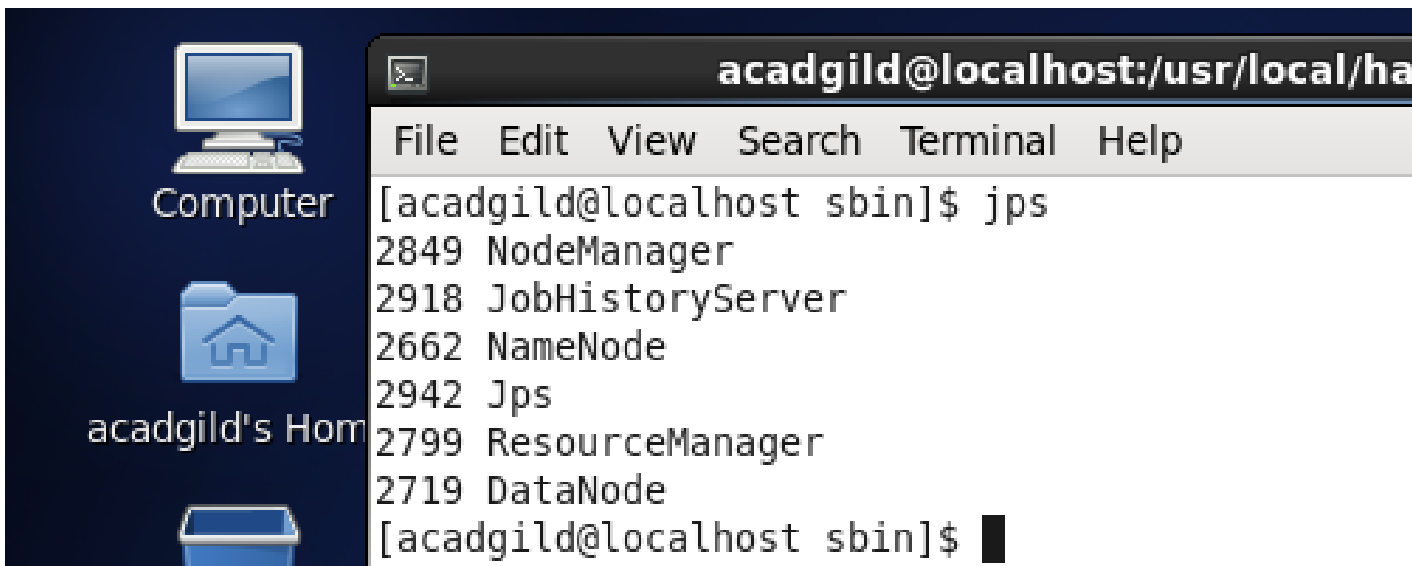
Computer

acadgild's Hom

acadgild@localhost:/usr/local/ha

File Edit View Search Terminal Help

[acadgild@localhost sbin]$ jps
2849 NodeManager
2918 JobHistoryServer
2662 NameNode
2942 Jps
2799 ResourceManager
2719 DataNode
[acadgild@localhost sbin]$